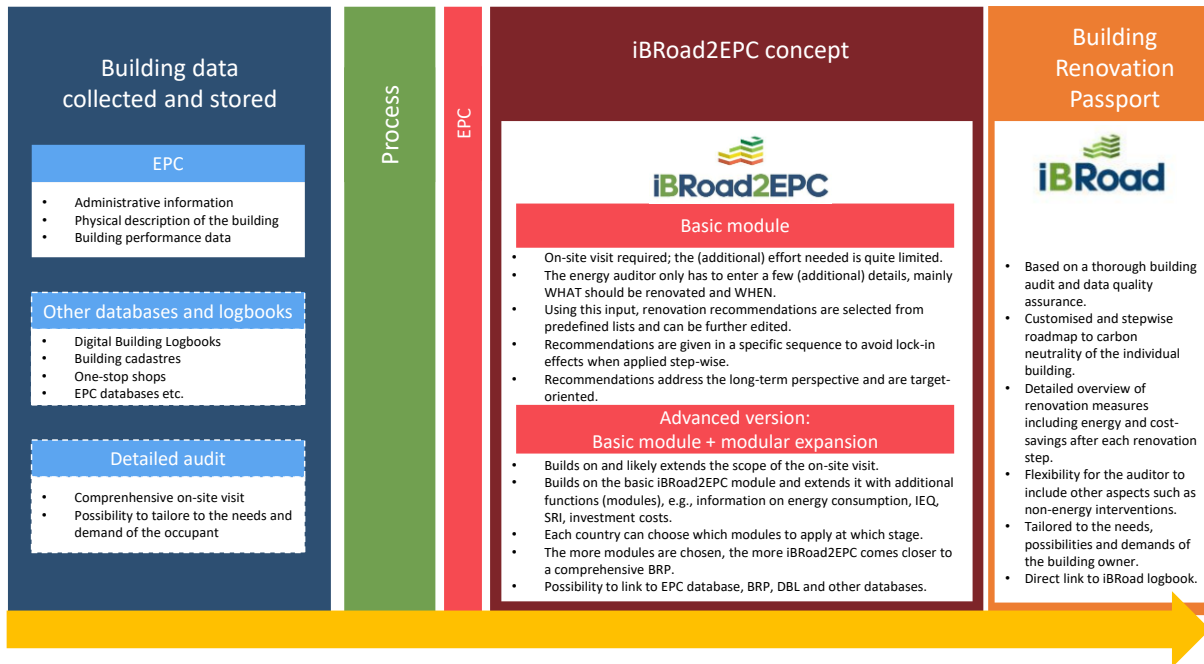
Building data collected and stored

EPC

- Administrative information
- Physical description of the building
- Building performance data

Other databases and logbooks

- Digital Building Logbooks
- Building cadastres
- One-stop shops
- EPC databases etc.

Detailed audit

- Comprenhensive on-site visit
- Possibility to tailore to the needs and demand of the occupant

Process

EPC

iBRoad2EPC concept

iBRoad2EPC

Basic module

- On-site visit required; the (additional) effort needed is quite limited.
- The energy auditor only has to enter a few (additional) details, mainly WHAT should be renovated and WHEN.
- Using this input, renovation recommendations are selected from predefined lists and can be further edited.
- Recommendations are given in a specific sequence to avoid lock-in effects when applied step-wise.
- Recommendations address the long-term perspective and are target-oriented.

Advanced version: Basic module + modular expansion

- Builds on and likely extends the scope of the on-site visit.
- Builds on the basic iBRoad2EPC module and extends it with additional functions (modules), e.g., information on energy consumption, IEQ, SRI, investment costs.
- Each country can choose which modules to apply at which stage.
- The more modules are chosen, the more iBRoad2EPC comes closer to a comprehensive BRP.
- Possibility to link to EPC database, BRP, DBL and other databases.

Building Renovation Passport

iBRoad

- Based on a thorough building audit and data quality assurance.
- Customised and stepwise roadmap to carbon neutrality of the individual building.
- Detailed overview of renovation measures including energy and cost-savings after each renovation step.
- Flexibility for the auditor to include other aspects such as non-energy interventions.
- Tailored to the needs, possibilities and demands of the building owner.
- Direct link to iBRoad logbook.